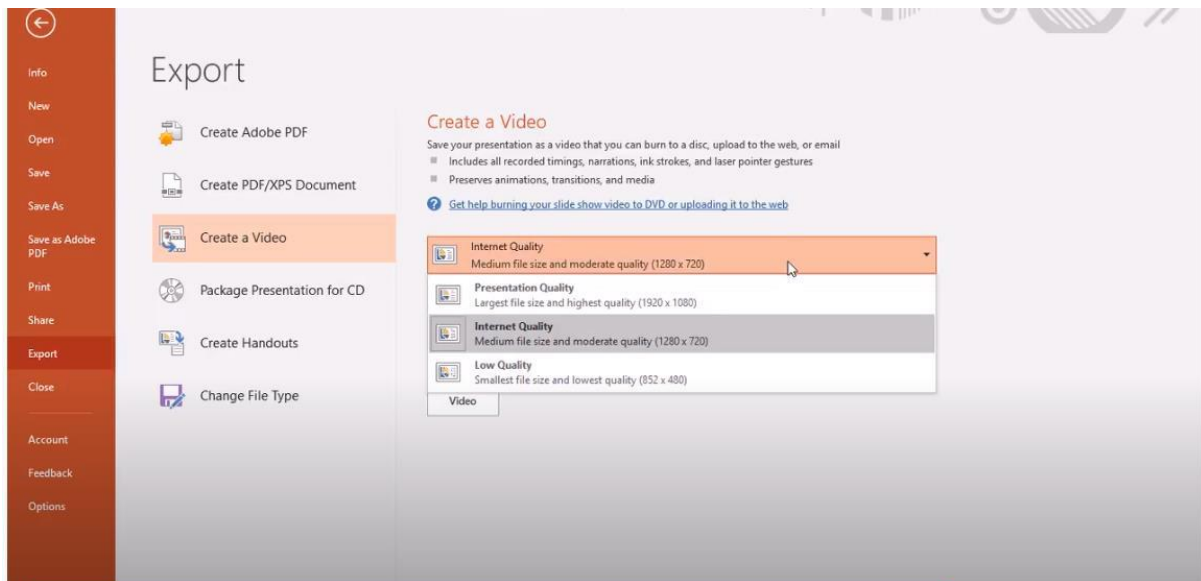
Info
New
Open
Save
Save As
Save as Adobe PDF
Print
Share
Export
Close
Account
Feedback
Options

Export

Create Adobe PDF
Create PDF/XPS Document
Create a Video
Package Presentation for CD
Create Handouts
Change File Type

Create a Video
Save your presentation as a video that you can burn to a disc, upload to the web, or email
Includes all recorded timings, narrations, ink strokes, and laser pointer gestures
Preserves animations, transitions, and media
Get help burning your slide show video to DVD or uploading it to the web

Internet Quality
Medium file size and moderate quality (1280 x 720)

Presentation Quality
Largest file size and highest quality (1920 x 1080)

Internet Quality
Medium file size and moderate quality (1280 x 720)

Low Quality
Smallest file size and lowest quality (852 x 480)

Video